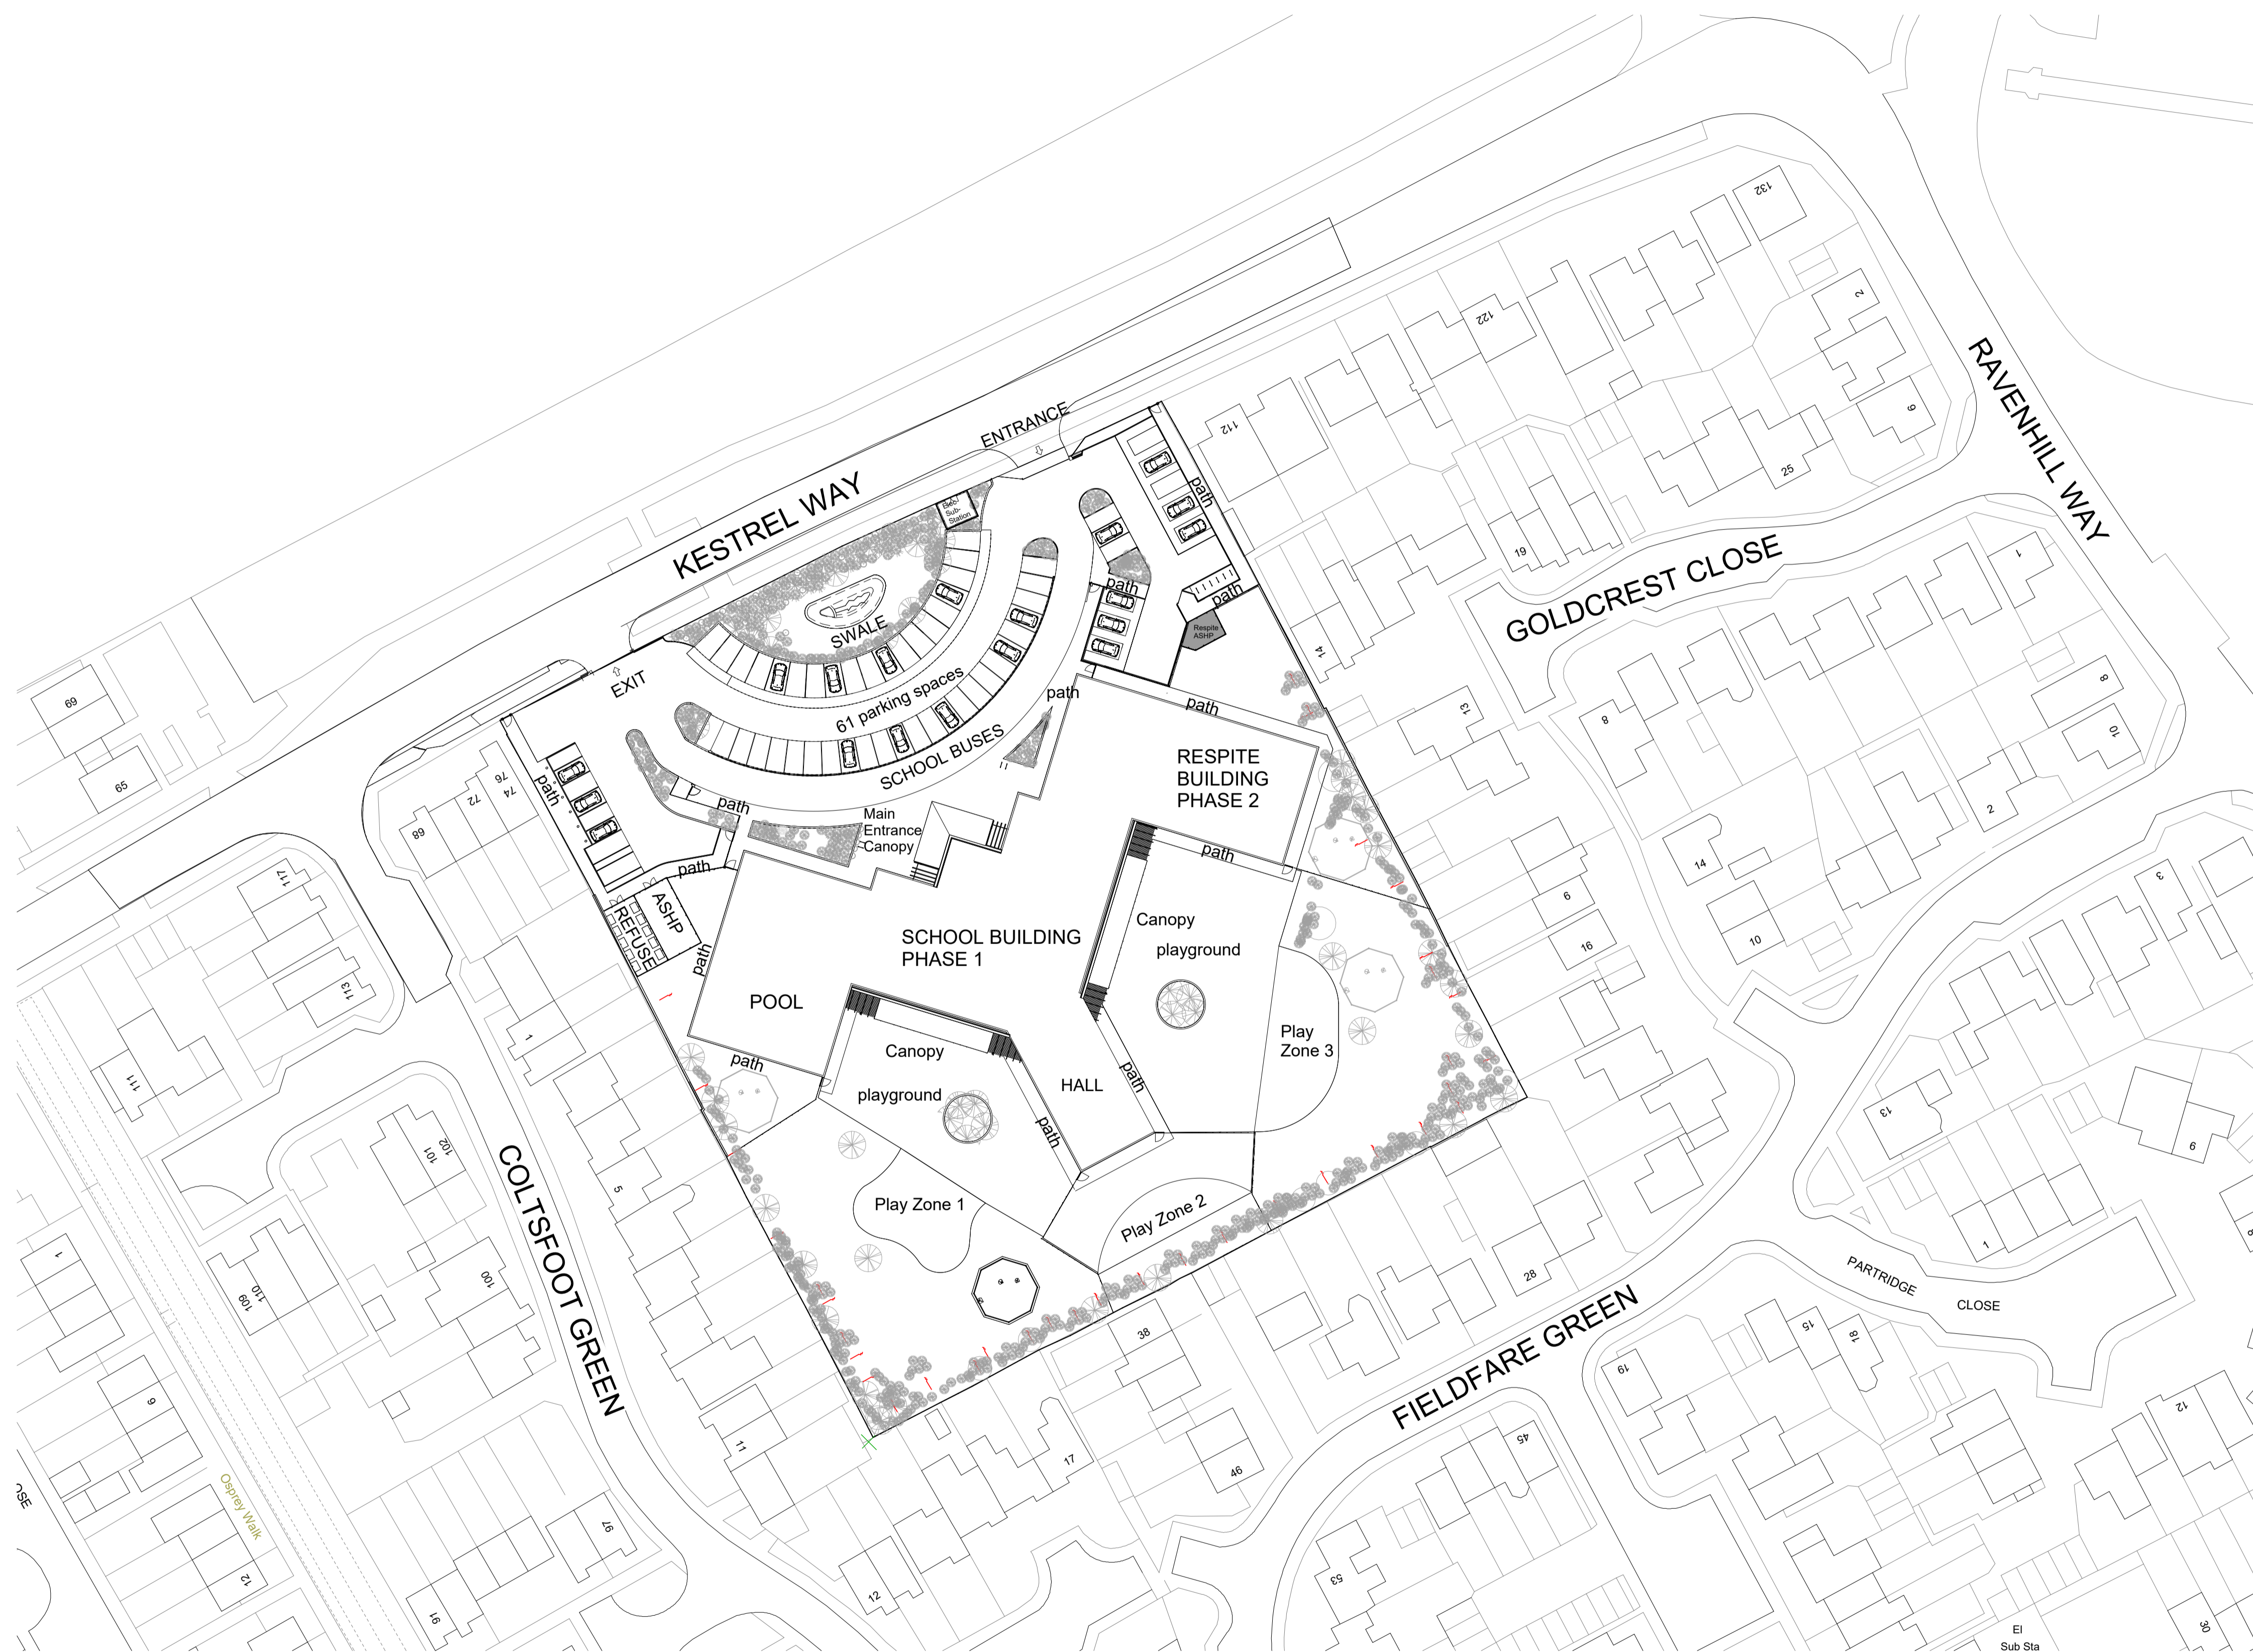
KESTREL WAY

ENTRANCE

RAVENHILL WAY

GOLDCREST CLOSE

Elec. Sub-Station

path

path

path

Respite ASHP

SWALE

EXIT

61 parking spaces

SCHOOL BUSES

path

path

path

Main Entrance Canopy

path

RESPITE BUILDING PHASE 2

path

ASHP

REFUSE

path

SCHOOL BUILDING PHASE 1

Canopy

playground

POOL

Canopy

playground

HALL

path

path

Play Zone 3

path

Play Zone 1

Play Zone 2

COLTSFOOT GREEN

FIELDFARE GREEN

PARTRIDGE CLOSE

Osprey Walk

El Sub Sta

132

122

112

2

6

25

19

1

14

13

8

8

10

2

14

10

6

16

3

13

6

1

28

69

65

68

72

74

76

117

113

1

111

101

102

5

1

109

110

100

6

12

97

91

11

17

38

46

12

45

53

19

15

18

12

30

OSE